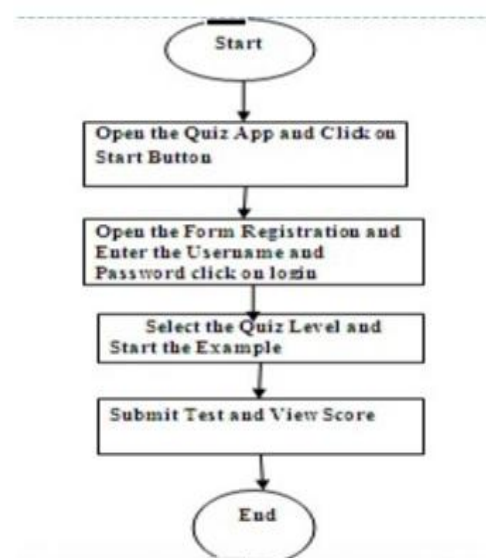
Start

Open the Quiz App and Click on Start Button

Open the Form Registration and Enter the Username and Password click on login

Select the Quiz Level and Start the Example

Submit Test and View Score

End